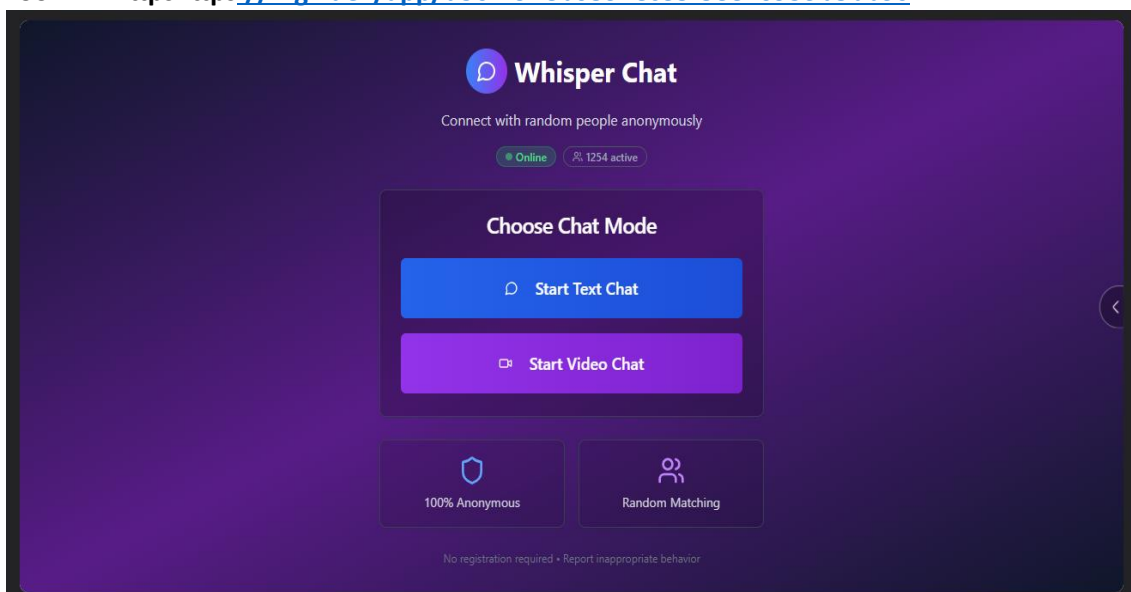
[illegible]

Whisper Chat

Connect with random people anonymously

Online 1254 active

Choose Chat Mode

Start Text Chat

Start Video Chat

100% Anonymous

Random Matching

No registration required • Report inappropriate behavior